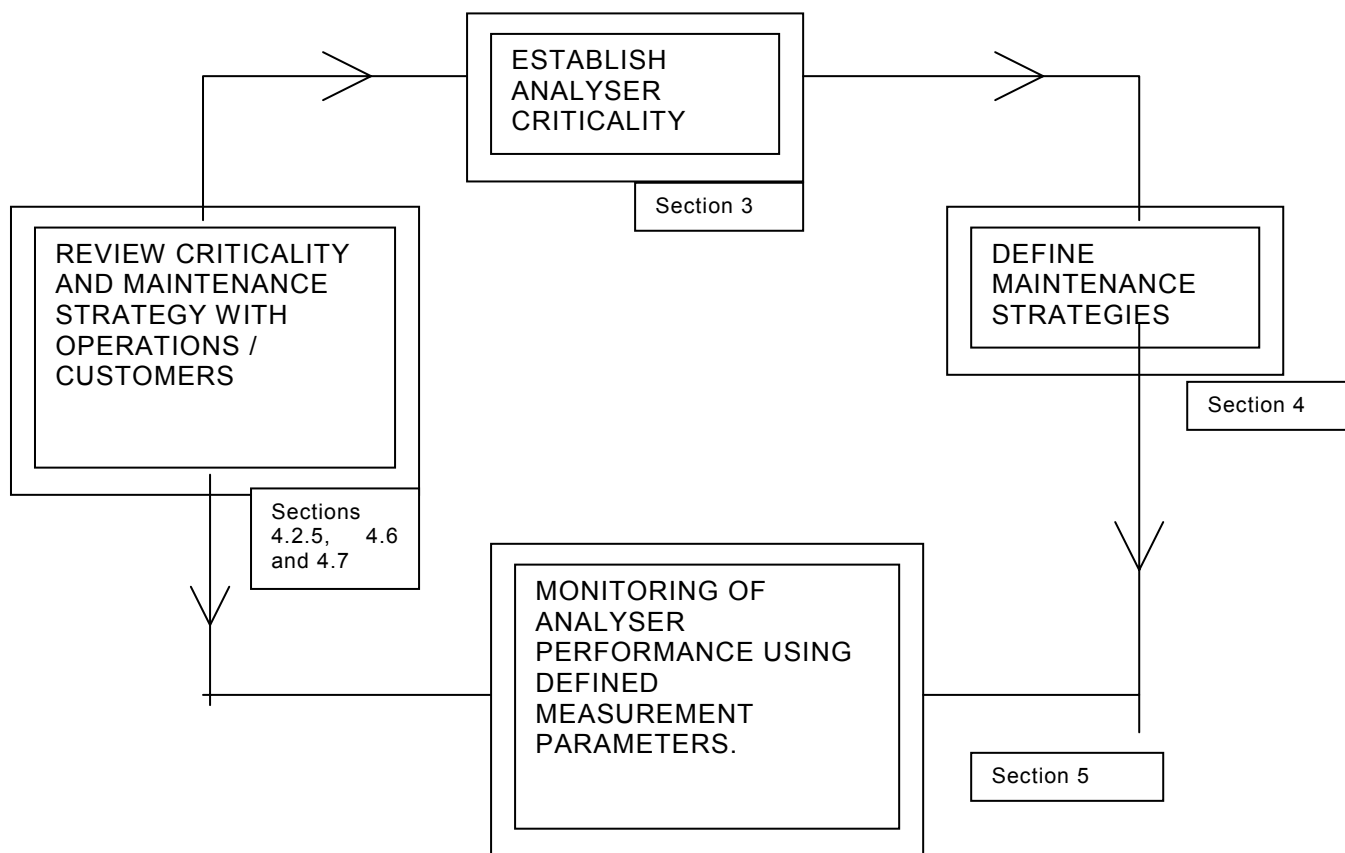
ESTABLISH ANALYSER CRITICALITY

Section 3

DEFINE MAINTENANCE STRATEGIES

Section 4

MONITORING OF ANALYSER PERFORMANCE USING DEFINED MEASUREMENT PARAMETERS.

Section 5

REVIEW CRITICALITY AND MAINTENANCE STRATEGY WITH OPERATIONS / CUSTOMERS

Sections 4.2.5, 4.6 and 4.7